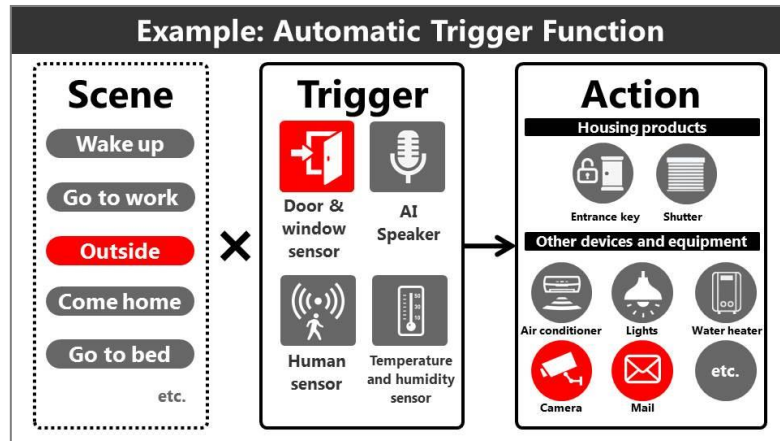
Example: Automatic Trigger Function

Scene

Wake up

Go to work

Outside

Come home

Go to bed

etc.

×

Trigger

Door & window sensor

AI Speaker

Human sensor

Temperature and humidity sensor

Action

Housing products

Entrance key

Shutter

Other devices and equipment

Air conditioner

Lights

Water heater

Camera

Mail

etc.